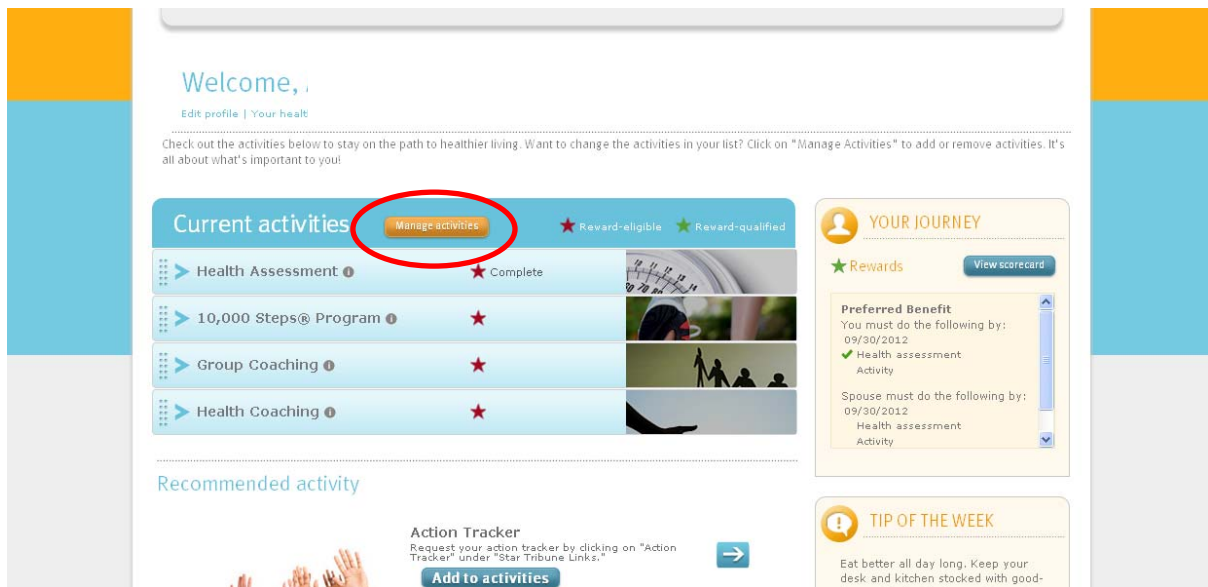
Welcome, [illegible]

Edit profile | Your healt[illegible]

Check out the activities below to stay on the path to healthier living. Want to change the activities in your list? Click on "Manage Activities" to add or remove activities. It's all about what's important to you!

Current activities
Manage activities
★ Reward-eligible ★ Reward-qualified

Health Assessment ★ Complete
10,000 Steps® Program ★
Group Coaching ★
Health Coaching ★

Recommended activity

Action Tracker
Request your action tracker by clicking on "Action Tracker" under "Star Tribune Links."
Add to activities

YOUR JOURNEY
★ Rewards
View scorecard

Preferred Benefit
You must do the following by:
09/30/2012
✔ Health assessment
Activity

Spouse must do the following by:
09/30/2012
Health assessment
Activity

TIP OF THE WEEK
Eat better all day long. Keep your desk and kitchen stocked with good-